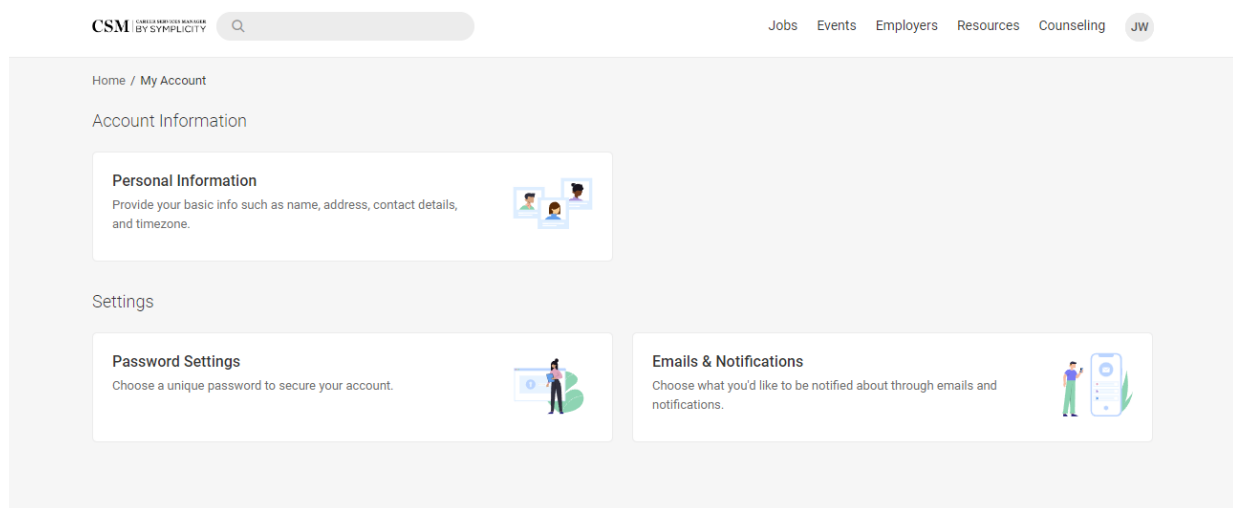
CSM CAREER SERVICES MANAGER BY SYMPLICITY

Jobs Events Employers Resources Counseling JW

Home / My Account

Account Information

Personal Information
Provide your basic info such as name, address, contact details, and timezone.

Settings

Password Settings
Choose a unique password to secure your account.

Emails & Notifications
Choose what you'd like to be notified about through emails and notifications.